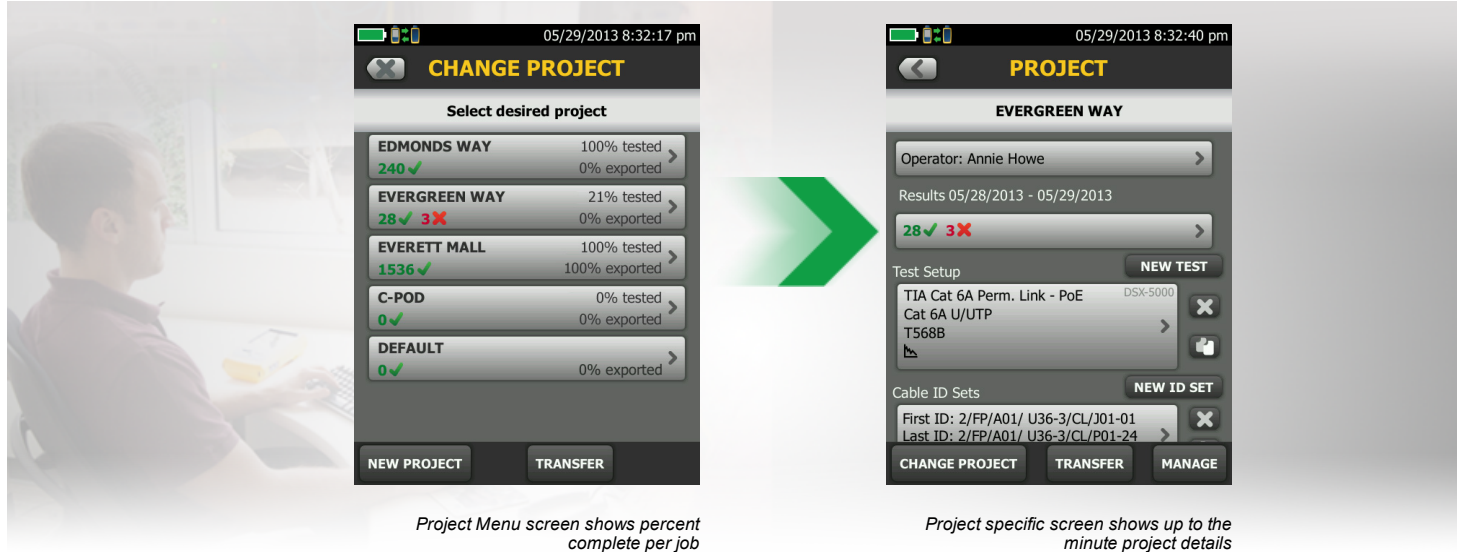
05/29/2013 8:32:17 pm

CHANGE PROJECT

Select desired project

EDMONDS WAY 100% tested
240✓ 0% exported

EVERGREEN WAY 21% tested
28✓ 3✗ 0% exported

EVERETT MALL 100% tested
1536✓ 100% exported

C-POD 0% tested
0✓ 0% exported

DEFAULT
0✓ 0% exported

NEW PROJECT TRANSFER

Project Menu screen shows percent complete per job

05/29/2013 8:32:40 pm

PROJECT

EVERGREEN WAY

Operator: Annie Howe

Results 05/28/2013 - 05/29/2013

28✓ 3✗

Test Setup NEW TEST

TIA Cat 6A Perm. Link - PoE DSX-5000
Cat 6A U/UTP
T568B

Cable ID Sets NEW ID SET

First ID: 2/FP/A01/ U36-3/CL/J01-01
Last ID: 2/FP/A01/ U36-3/CL/P01-24

CHANGE PROJECT TRANSFER MANAGE

Project specific screen shows up to the minute project details